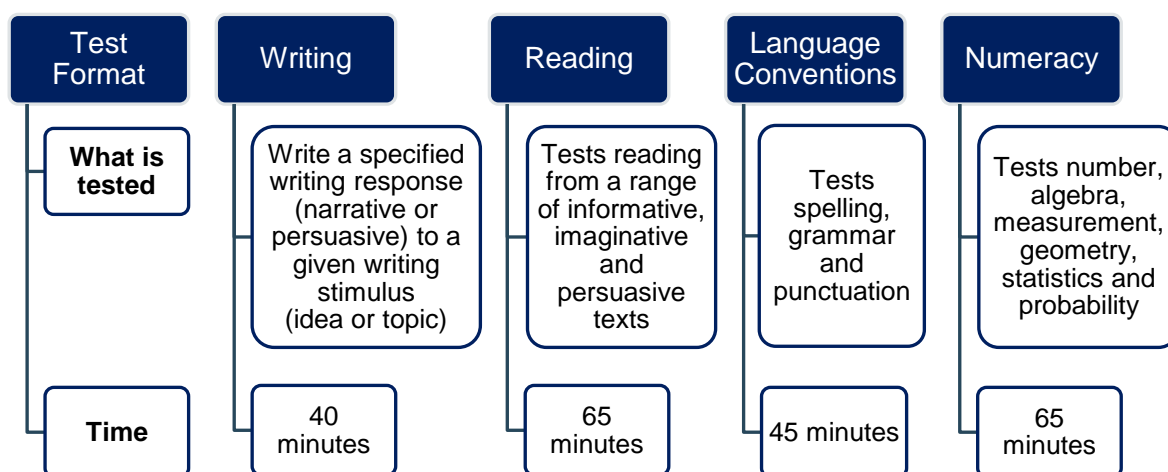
| Test Format | Writing | Reading | Language Conventions | Numeracy |
|---|---|---|---|---|
| What is tested | Write a specified writing response (narrative or persuasive) to a given writing stimulus (idea or topic) | Tests reading from a range of informative, imaginative and persuasive texts | Tests spelling, grammar and punctuation | Tests number, algebra, measurement, geometry, statistics and probability |
| Time | 40 minutes | 65 minutes | 45 minutes | 65 minutes |